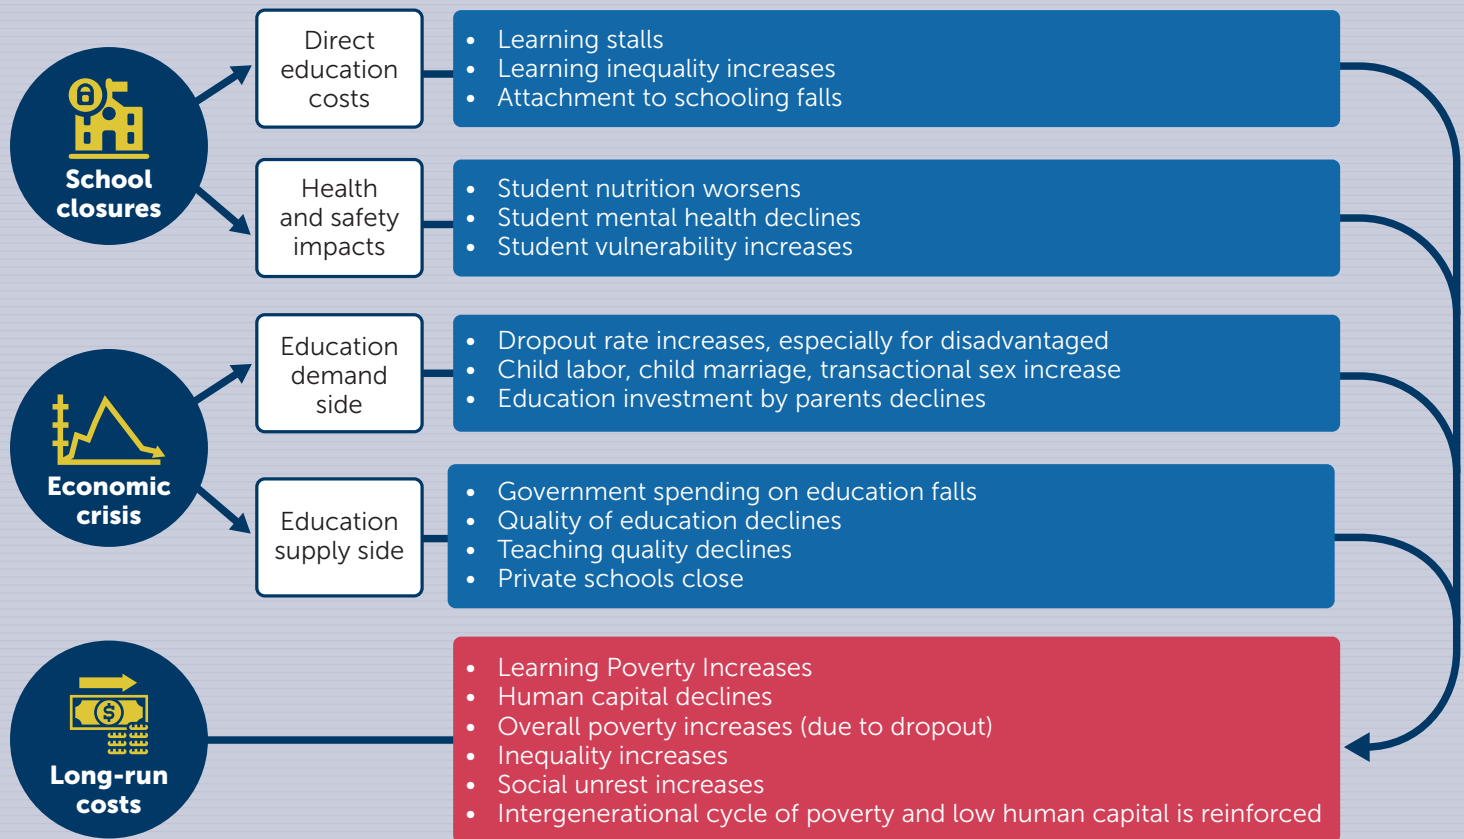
School closures

Direct education costs

- Learning stalls
- Learning inequality increases
- Attachment to schooling falls

Health and safety impacts

- Student nutrition worsens
- Student mental health declines
- Student vulnerability increases

Economic crisis

Education demand side

- Dropout rate increases, especially for disadvantaged
- Child labor, child marriage, transactional sex increase
- Education investment by parents declines

Education supply side

- Government spending on education falls
- Quality of education declines
- Teaching quality declines
- Private schools close

Long-run costs

- Learning Poverty Increases
- Human capital declines
- Overall poverty increases (due to dropout)
- Inequality increases
- Social unrest increases
- Intergenerational cycle of poverty and low human capital is reinforced